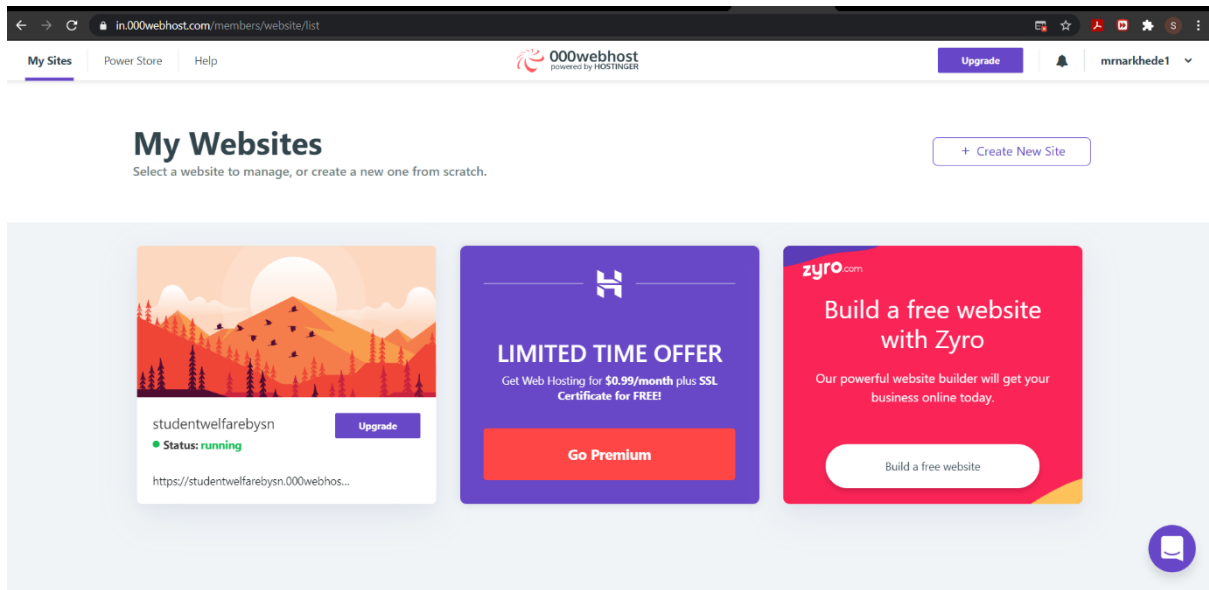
in.000webhost.com/members/website/list

My Sites Power Store Help

000webhost powered by HOSTINGER

Upgrade

mrnarkhede1

My Websites
Select a website to manage, or create a new one from scratch.

+ Create New Site

studentwelfarebysn
Upgrade
Status: running
https://studentwelfarebysn.000webhos...

LIMITED TIME OFFER
Get Web Hosting for $0.99/month plus SSL Certificate for FREE!

Go Premium

zyro.com
Build a free website with Zyro
Our powerful website builder will get your business online today.

Build a free website